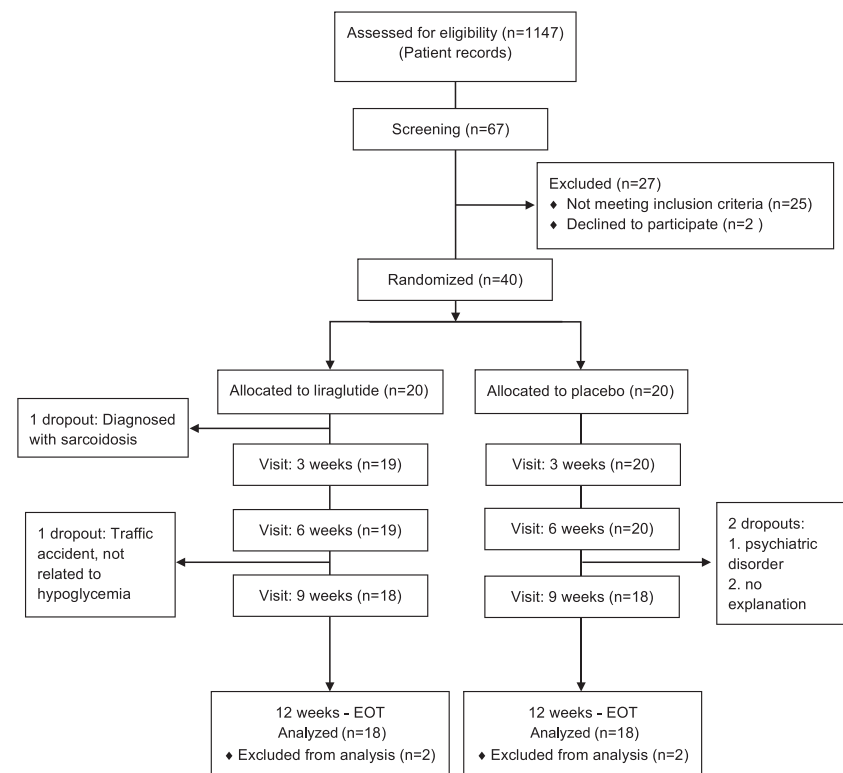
Assessed for eligibility (n=1147)
(Patient records)

Screening (n=67)

Excluded (n=27)
♦ Not meeting inclusion criteria (n=25)
♦ Declined to participate (n=2 )

Randomized (n=40)

Allocated to liraglutide (n=20)

Allocated to placebo (n=20)

1 dropout: Diagnosed with sarcoidosis

Visit: 3 weeks (n=19)

Visit: 3 weeks (n=20)

Visit: 6 weeks (n=19)

Visit: 6 weeks (n=20)

1 dropout: Traffic accident, not related to hypoglycemia

2 dropouts:
1. psychiatric disorder
2. no explanation

Visit: 9 weeks (n=18)

Visit: 9 weeks (n=18)

12 weeks - EOT
Analyzed (n=18)
♦ Excluded from analysis (n=2)

12 weeks - EOT
Analyzed (n=18)
♦ Excluded from analysis (n=2)